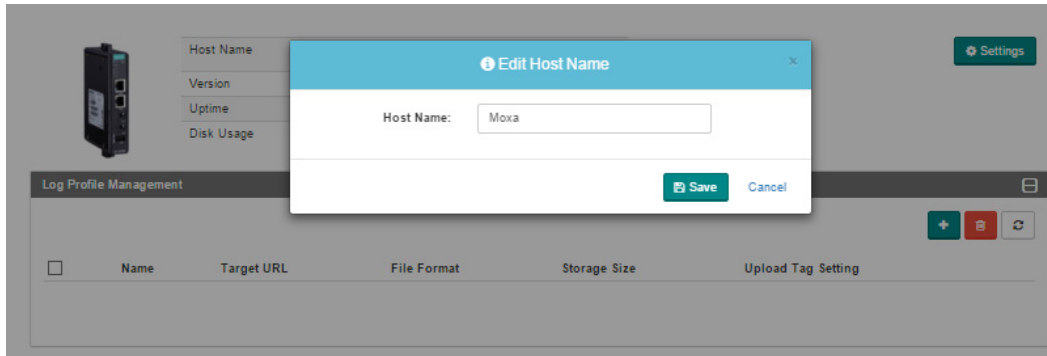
Host Name
Version
Uptime
Disk Usage

Settings

Edit Host Name
×
Host Name: Moxa
Save Cancel

Log Profile Management

| Name | Target URL | File Format | Storage Size | Upload Tag Setting |
|---|---|---|---|---|